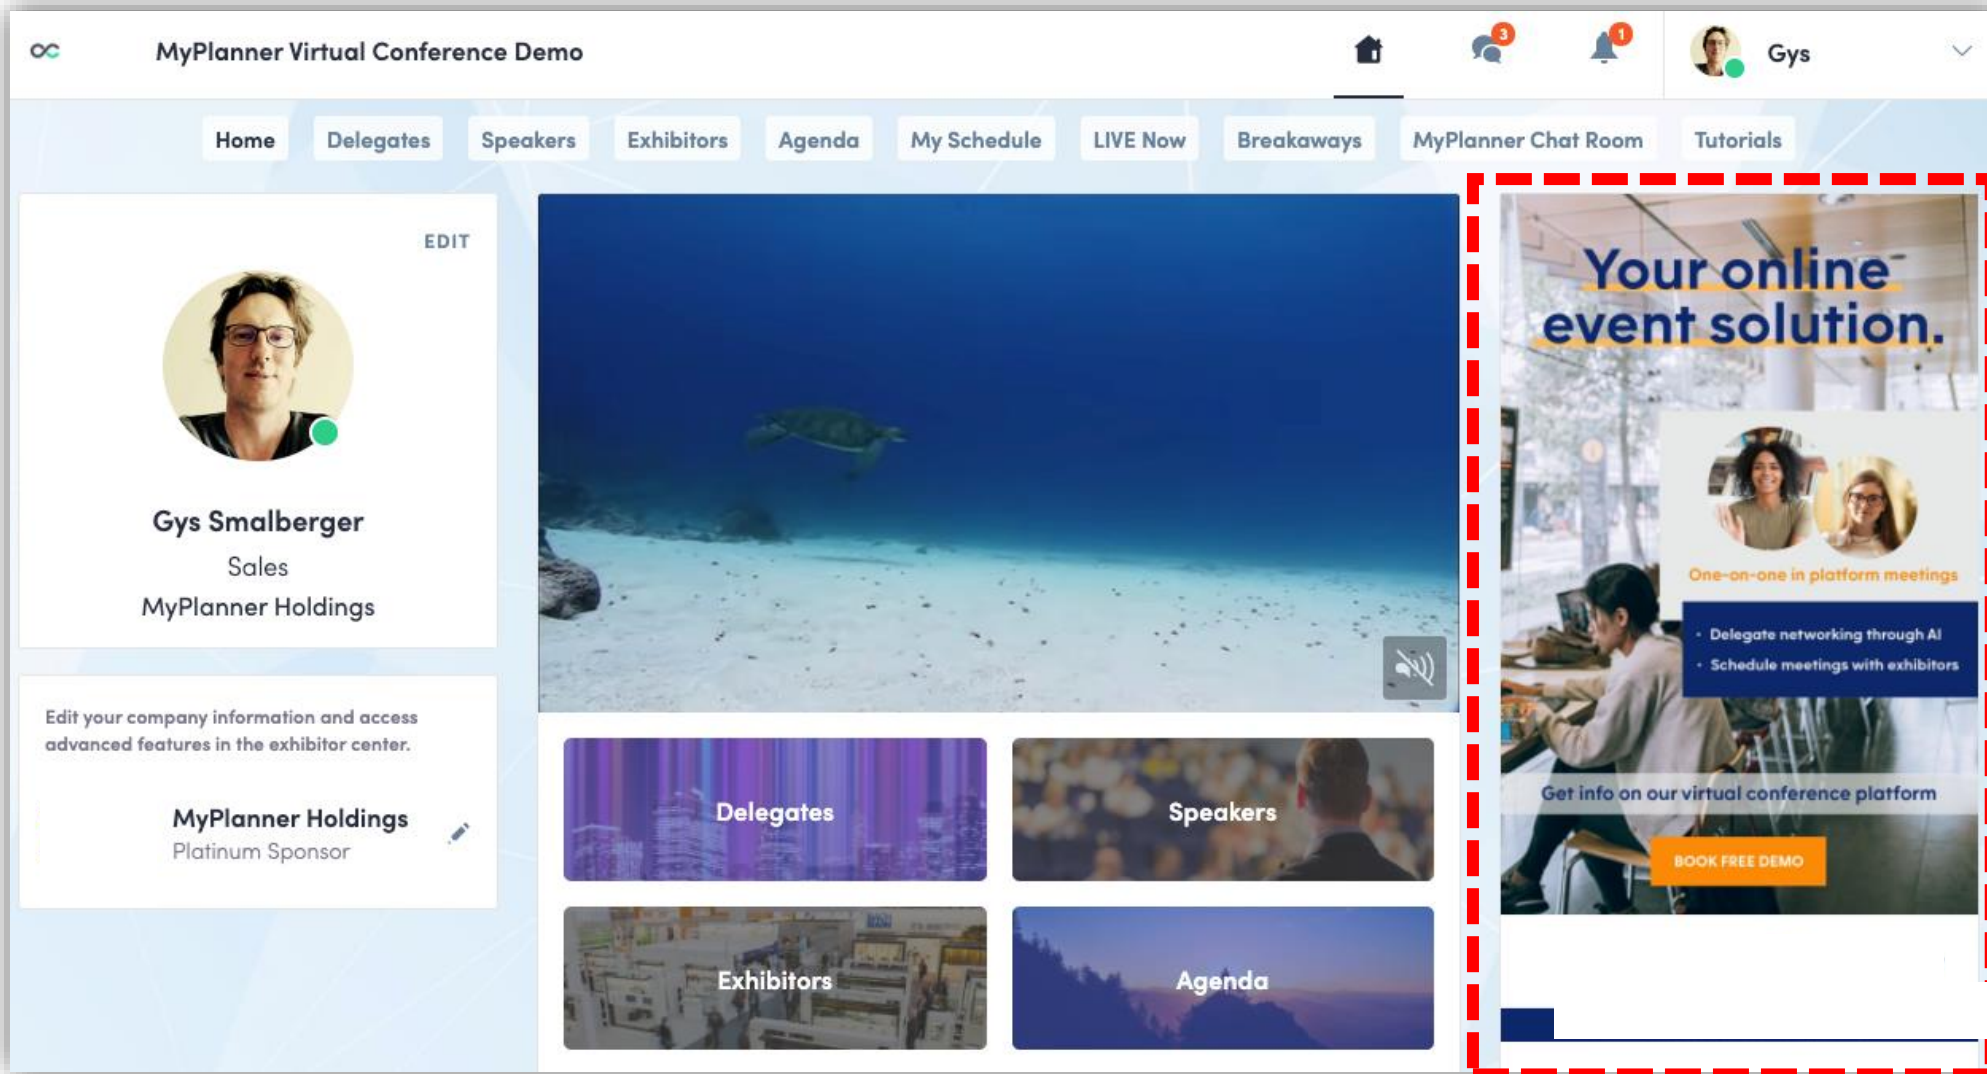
MyPlanner Virtual Conference Demo

3

1

Gys

Home Delegates Speakers Exhibitors Agenda My Schedule LIVE Now Breakaways MyPlanner Chat Room Tutorials

EDIT

Gys Smalberger
Sales
MyPlanner Holdings

Edit your company information and access advanced features in the exhibitor center.

MyPlanner Holdings
Platinum Sponsor

Delegates

Speakers

Exhibitors

Agenda

Your online event solution.

One-on-one in platform meetings

• Delegate networking through AI
• Schedule meetings with exhibitors

Get info on our virtual conference platform

BOOK FREE DEMO